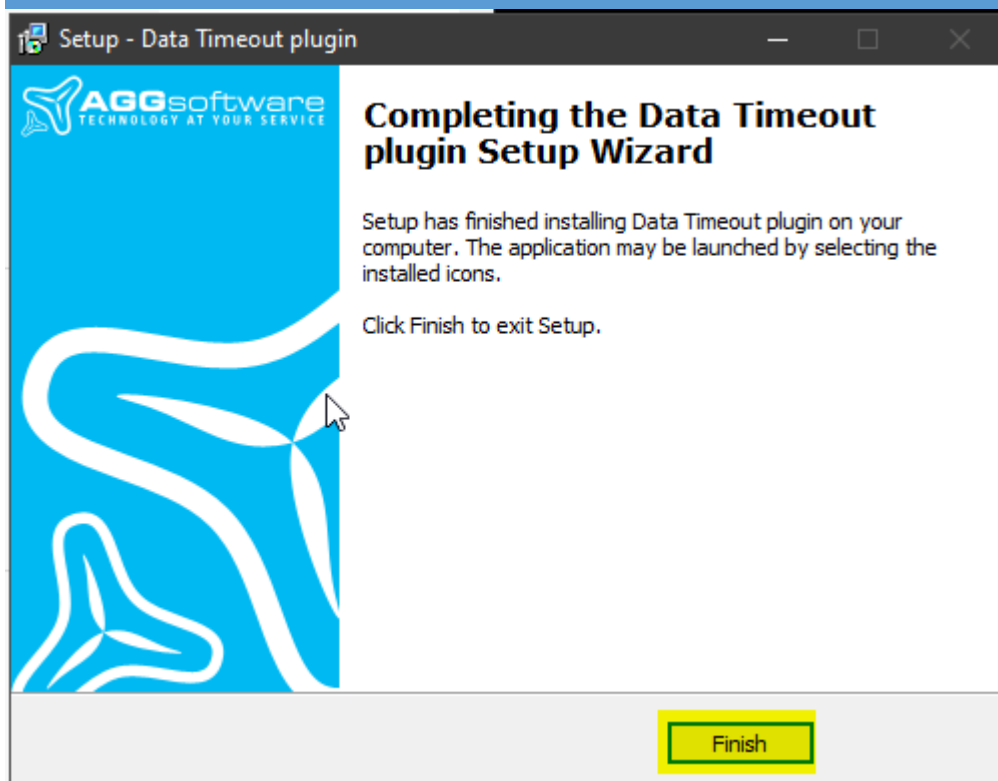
Setup - Data Timeout plugin

AGGsoftware
TECHNOLOGY AT YOUR SERVICE

Completing the Data Timeout plugin Setup Wizard

Setup has finished installing Data Timeout plugin on your computer. The application may be launched by selecting the installed icons.

Click Finish to exit Setup.

Finish